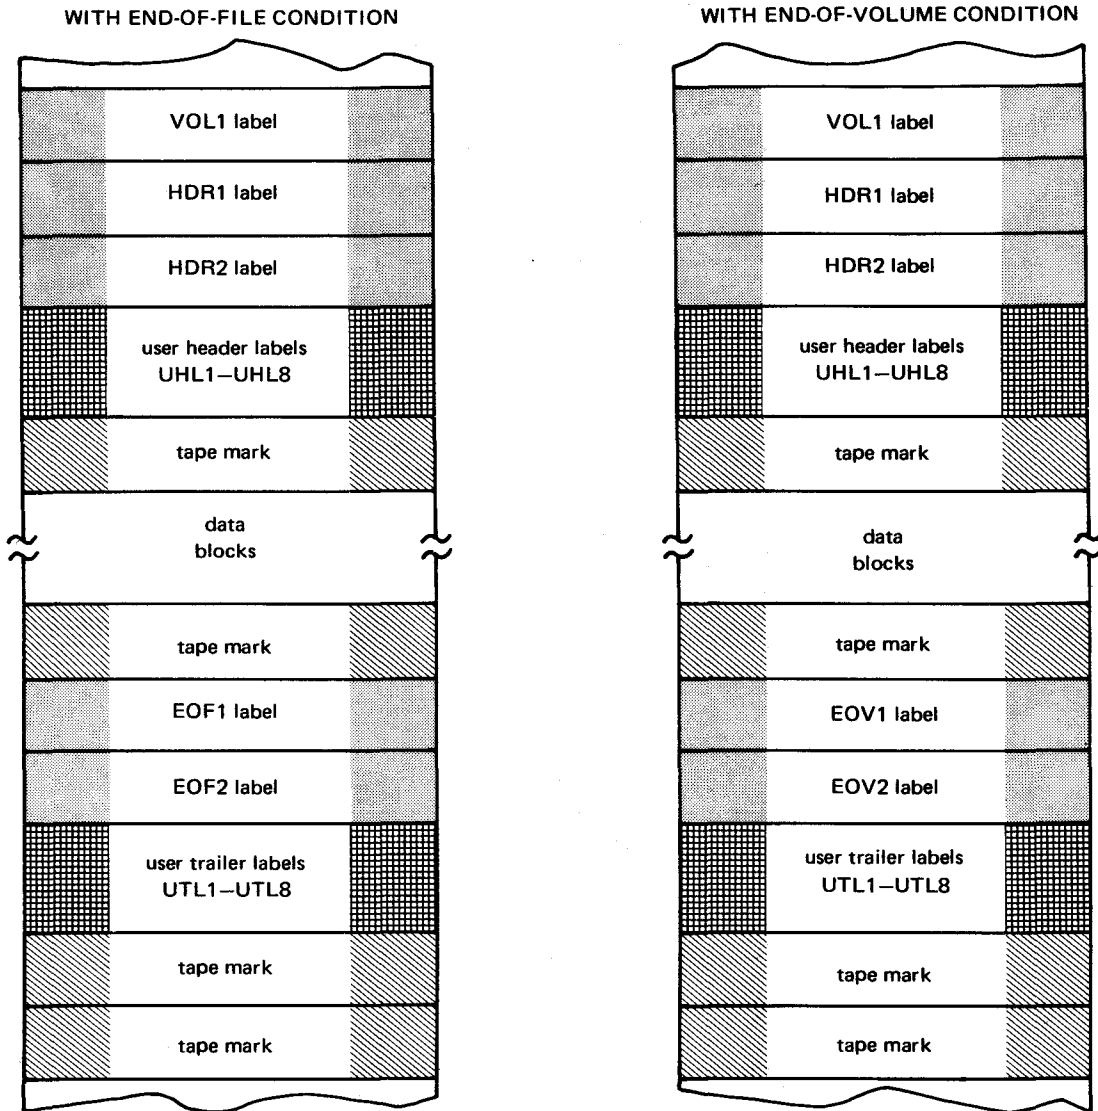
WITH END-OF-FILE CONDITION

VOL1 label

HDR1 label

HDR2 label

user header labels UHL1–UHL8

tape mark

data blocks

tape mark

EOF1 label

EOF2 label

user trailer labels UTL1–UTL8

tape mark

tape mark

WITH END-OF-VOLUME CONDITION

VOL1 label

HDR1 label

HDR2 label

user header labels UHL1–UHL8

tape mark

data blocks

tape mark

EOV1 label

EOV2 label

user trailer labels UTL1–UTL8

tape mark

tape mark